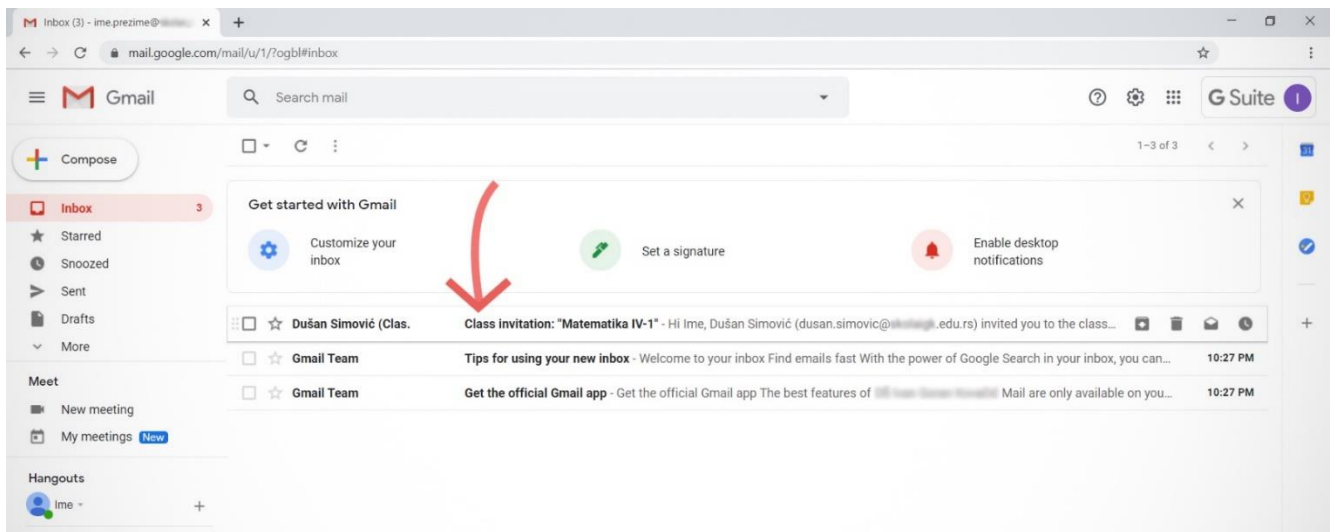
Inbox (3) - ime.prezime@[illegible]

mail.google.com/mail/u/1/?ogbl#inbox

Gmail

Search mail

G Suite

Compose

Inbox 3
Starred
Snoozed
Sent
Drafts
More

Meet
New meeting
My meetings New

Hangouts
Ime

1–3 of 3

Get started with Gmail

Customize your inbox

Set a signature

Enable desktop notifications

| | | |
|---|---|---|
| Dušan Simović (Clas. | **Class invitation: "Matematika IV-1"** - Hi Ime, Dušan Simović (dusan.simovic@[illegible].edu.rs) invited you to the class... | |
| Gmail Team | **Tips for using your new inbox** - Welcome to your inbox Find emails fast With the power of Google Search in your inbox, you can... | 10:27 PM |
| Gmail Team | **Get the official Gmail app** - Get the official Gmail app The best features of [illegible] Mail are only available on you... | 10:27 PM |